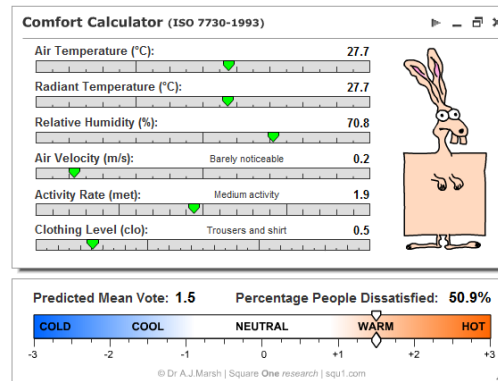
Comfort Calculator (ISO 7730-1993)

Air Temperature (°C): 27.7

Radiant Temperature (°C): 27.7

Relative Humidity (%): 70.8

Air Velocity (m/s): Barely noticeable 0.2

Activity Rate (met): Medium activity 1.9

Clothing Level (clo): Trousers and shirt 0.5

Predicted Mean Vote: 1.5

Percentage People Dissatisfied: 50.9%

COLD COOL NEUTRAL WARM HOT

-3 -2 -1 0 +1 +2 +3

© Dr A.J.Marsh | Square One research | squ1.com